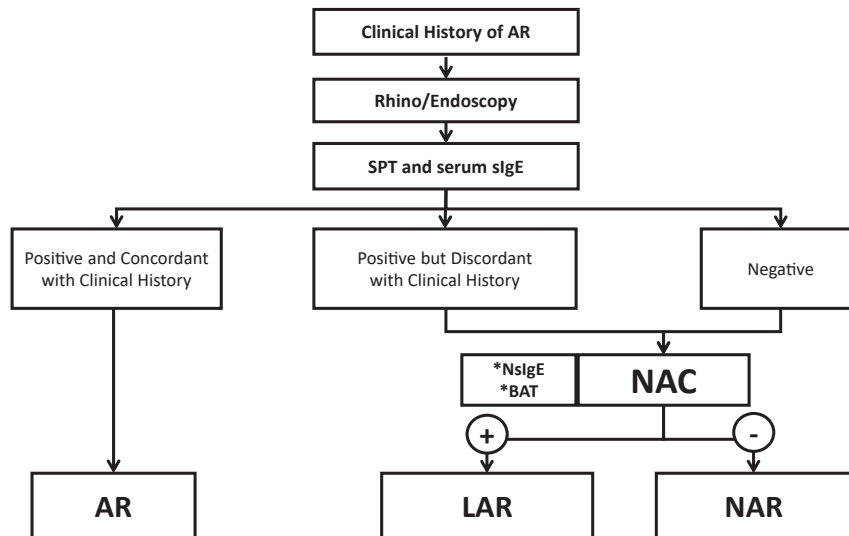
Clinical History of AR

Rhino/Endoscopy

SPT and serum sIgE

Positive and Concordant with Clinical History

Positive but Discordant with Clinical History

Negative

*NsIgE
*BAT

NAC

+

-

AR

LAR

NAR